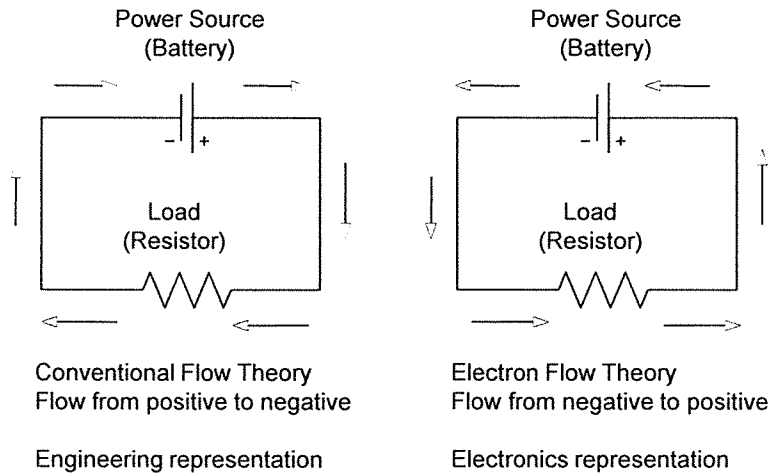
Power Source
(Battery)

- +

Load
(Resistor)

Conventional Flow Theory
Flow from positive to negative

Engineering representation

Power Source
(Battery)

- +

Load
(Resistor)

Electron Flow Theory
Flow from negative to positive

Electronics representation